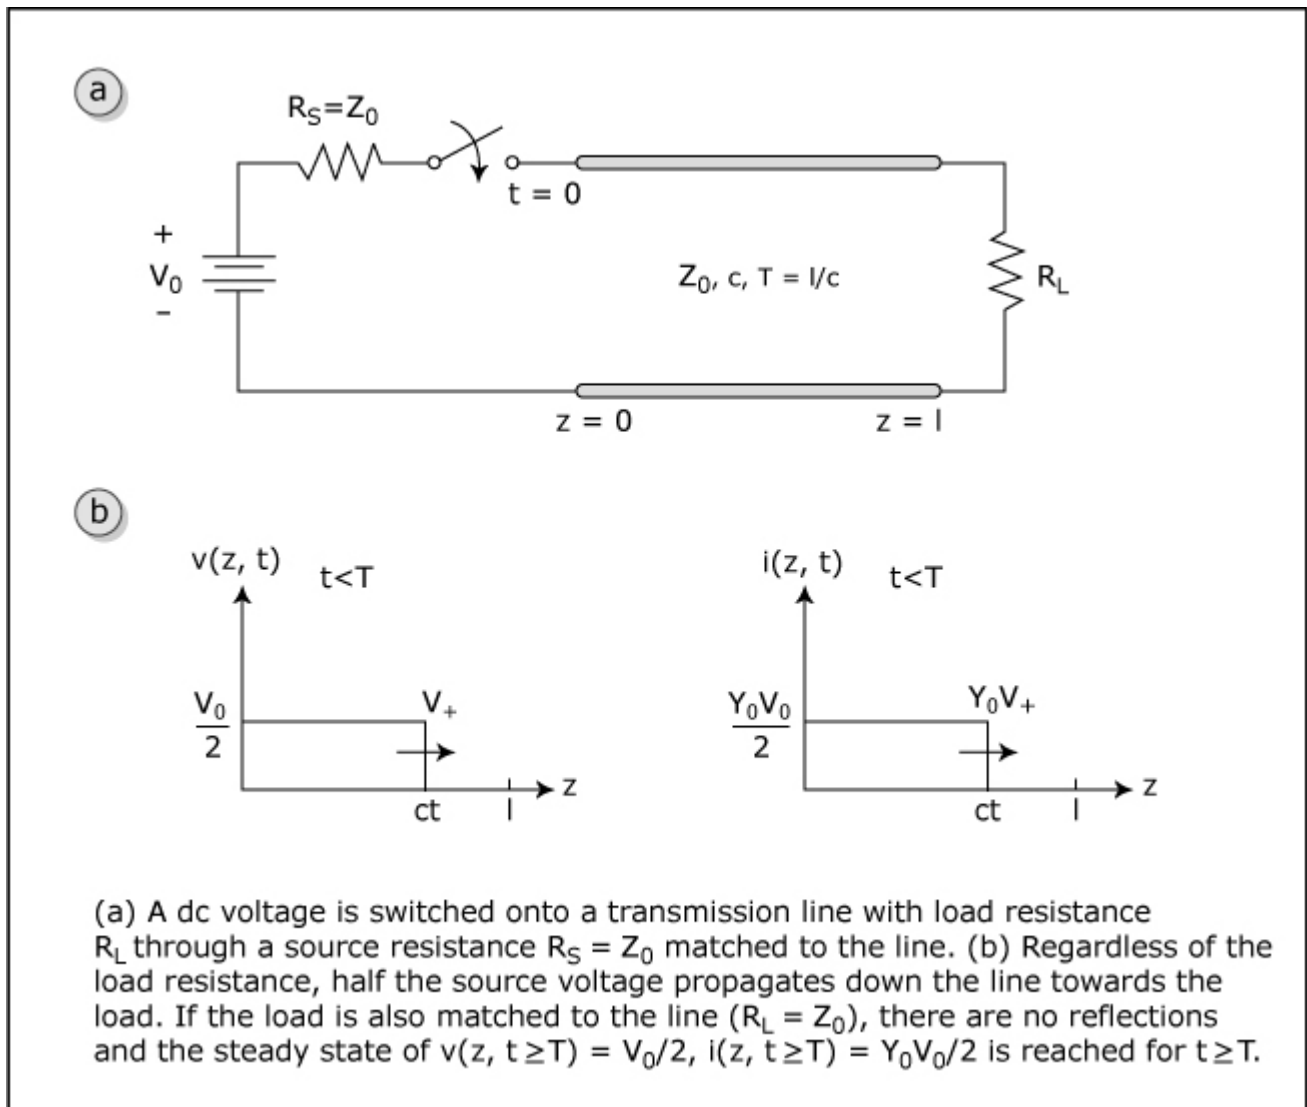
a

$R_S = Z_0$

t = 0

+

$V_0$

−

$Z_0$, c, T = l/c

$R_L$

z = 0

z = l

b

v(z, t)

t<T

$\frac{V_0}{2}$

$V_+$

ct

l

z

i(z, t)

t<T

$\frac{Y_0 V_0}{2}$

$Y_0 V_+$

ct

l

z

(a) A dc voltage is switched onto a transmission line with load resistance $R_L$ through a source resistance $R_S = Z_0$ matched to the line. (b) Regardless of the load resistance, half the source voltage propagates down the line towards the load. If the load is also matched to the line ($R_L = Z_0$), there are no reflections and the steady state of $v(z, t \geq T) = V_0/2$, $i(z, t \geq T) = Y_0 V_0/2$ is reached for $t \geq T$.